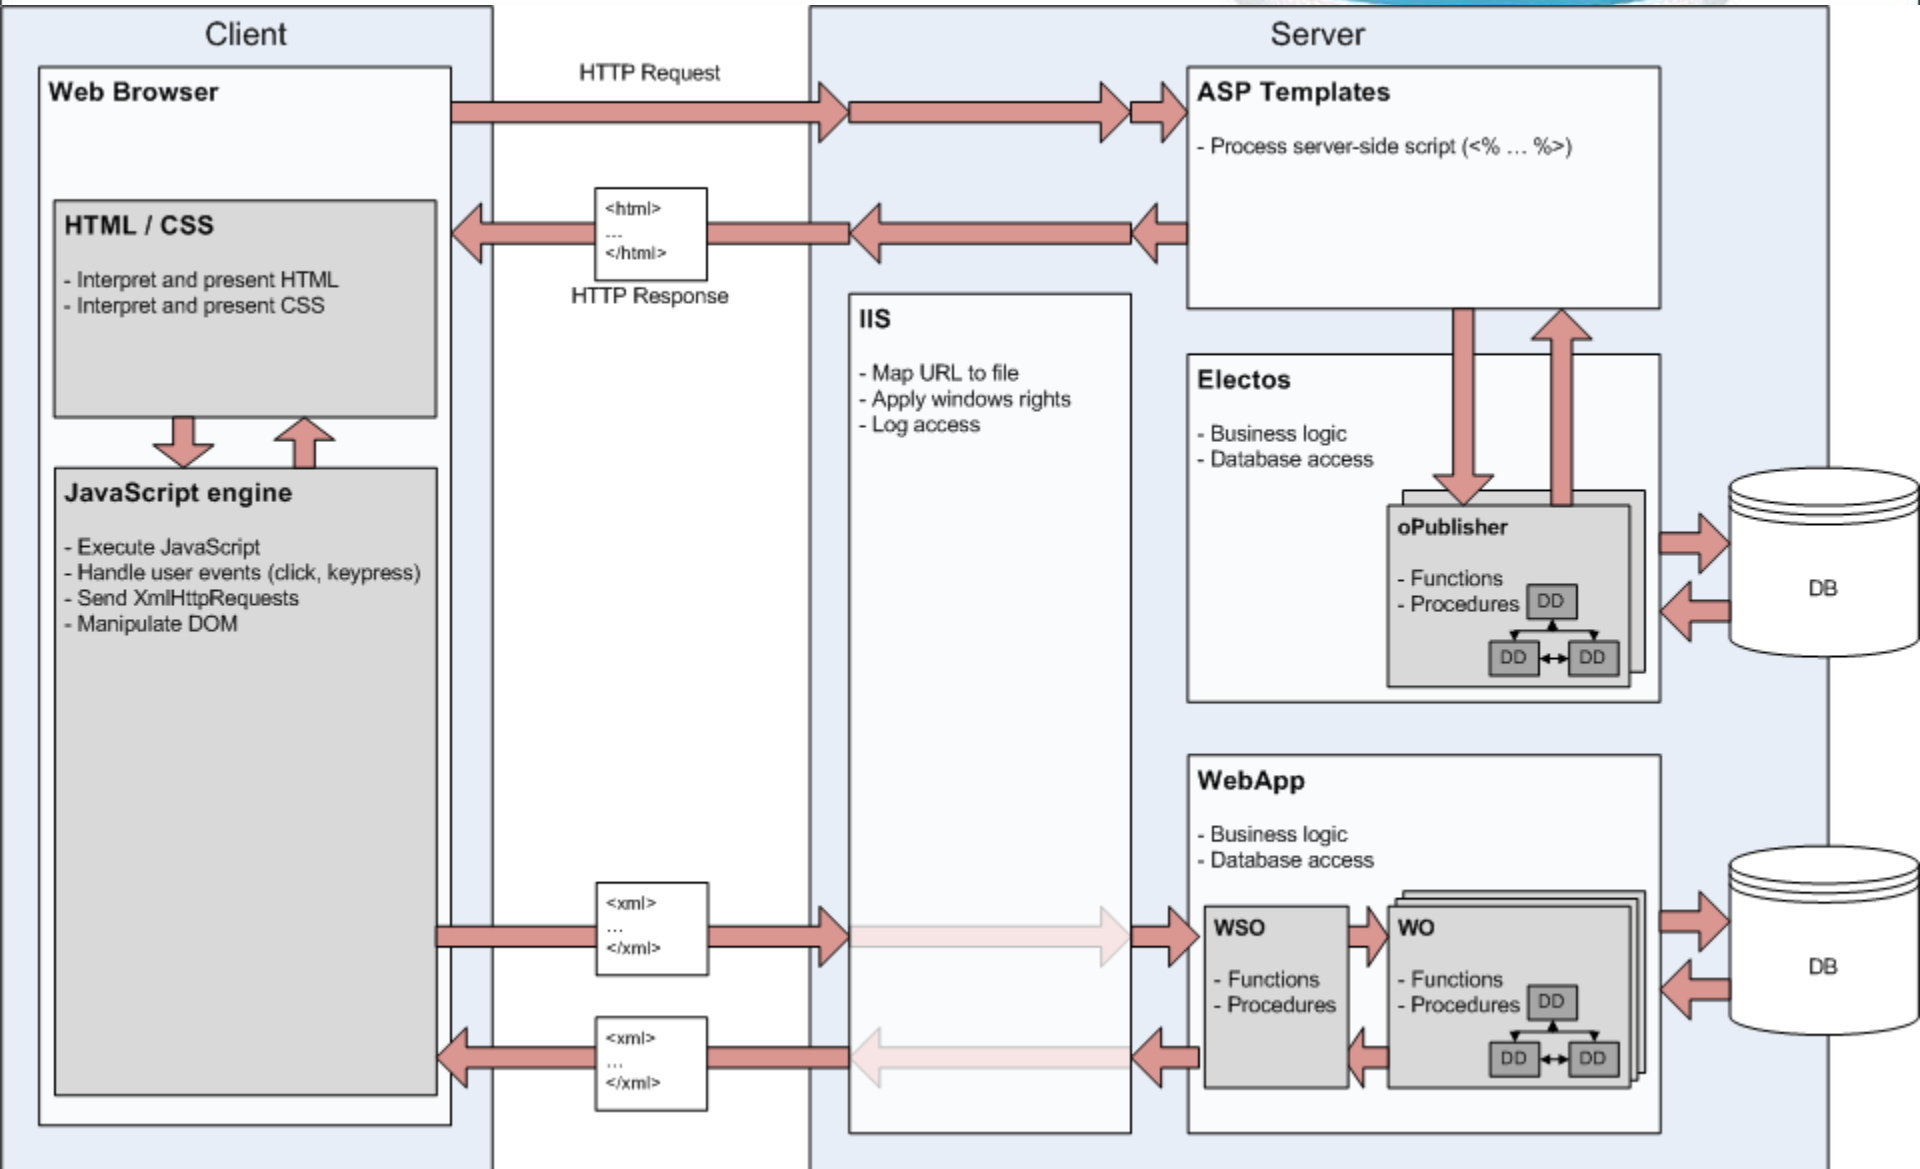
Client

Web Browser

HTML / CSS

- Interpret and present HTML
- Interpret and present CSS

JavaScript engine

- Execute JavaScript
- Handle user events (click, keypress)
- Send XmlHttpRequests
- Manipulate DOM

HTTP Request

<html>
...
</html>

HTTP Response

<xml>
...
</xml>

<xml>
...
</xml>

Server

IIS

- Map URL to file
- Apply windows rights
- Log access

ASP Templates

- Process server-side script (<% ... %>)

Electos

- Business logic
- Database access

oPublisher

- Functions
- Procedures

DD

DD

DD

DB

WebApp

- Business logic
- Database access

WSO

- Functions
- Procedures

WO

- Functions
- Procedures

DD

DD

DD

DB